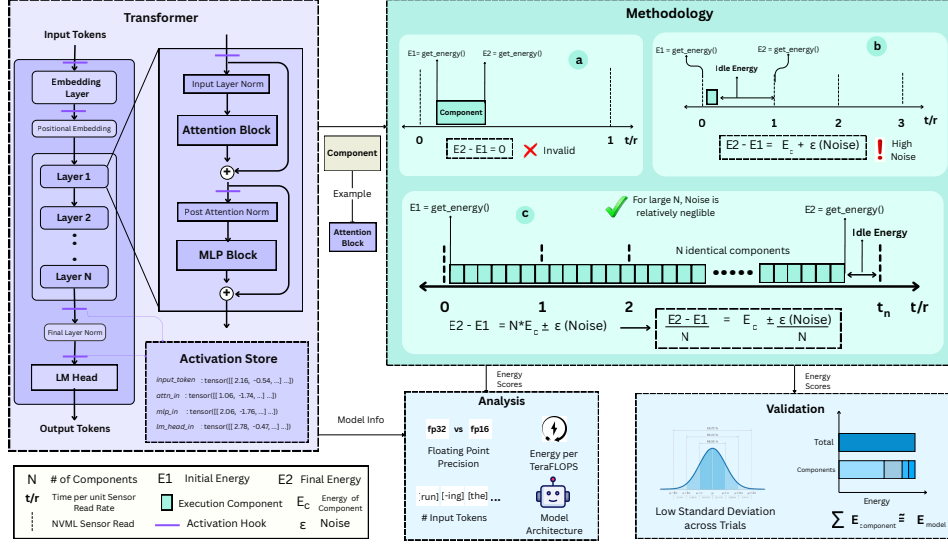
Transformer

Input Tokens

Embedding Layer

Positional Embedding

Layer 1

Layer 2

Layer N

Final Layer Norm

LM Head

Output Tokens

Input Layer Norm

Attention Block

Post Attention Norm

MLP Block

Activation Store

input_token : tensor([[ 2.16, -0.54, ...] ...])
attn_in : tensor([[ 1.06, -1.74, ...] ...])
mlp_in : tensor([[ 2.06, -1.76, ...] ...])
lm_head_in : tensor([[ 2.78, -0.47, ...] ...])

Component

Example

Attention Block

Model Info

Methodology

a

E1= get_energy()

E2 = get_energy()

Component

0

1

t/r

E2 - E1 = 0

Invalid

b

E1 = get_energy()

E2 = get_energy()

Idle Energy

0

1

2

3

t/r

E2 - E1 = $E_c$ + ε (Noise)

High Noise

c

E1 = get_energy()

For large N, Noise is relatively neglible

E2 = get_energy()

N identical components

Idle Energy

0

1

2

$t_n$

t/r

E2 - E1 = N*$E_c$ ± ε (Noise)

$\frac{E2 - E1}{N}$ = $E_c$ ± $\frac{ε (Noise)}{N}$

Energy Scores

Energy Scores

Analysis

fp32 vs fp16

Floating Point Precision

Energy per TeraFLOPS

;run] [-ing] [the] ...

# Input Tokens

Model Architecture

Validation

Low Standard Deviation across Trials

Total

Components

Energy

$\sum E_{component} \approx E_{model}$

N # of Components

E1 Initial Energy

E2 Final Energy

t/r Time per unit Sensor Read Rate

Execution Component

$E_c$ Energy of Component

NVML Sensor Read

Activation Hook

ε Noise